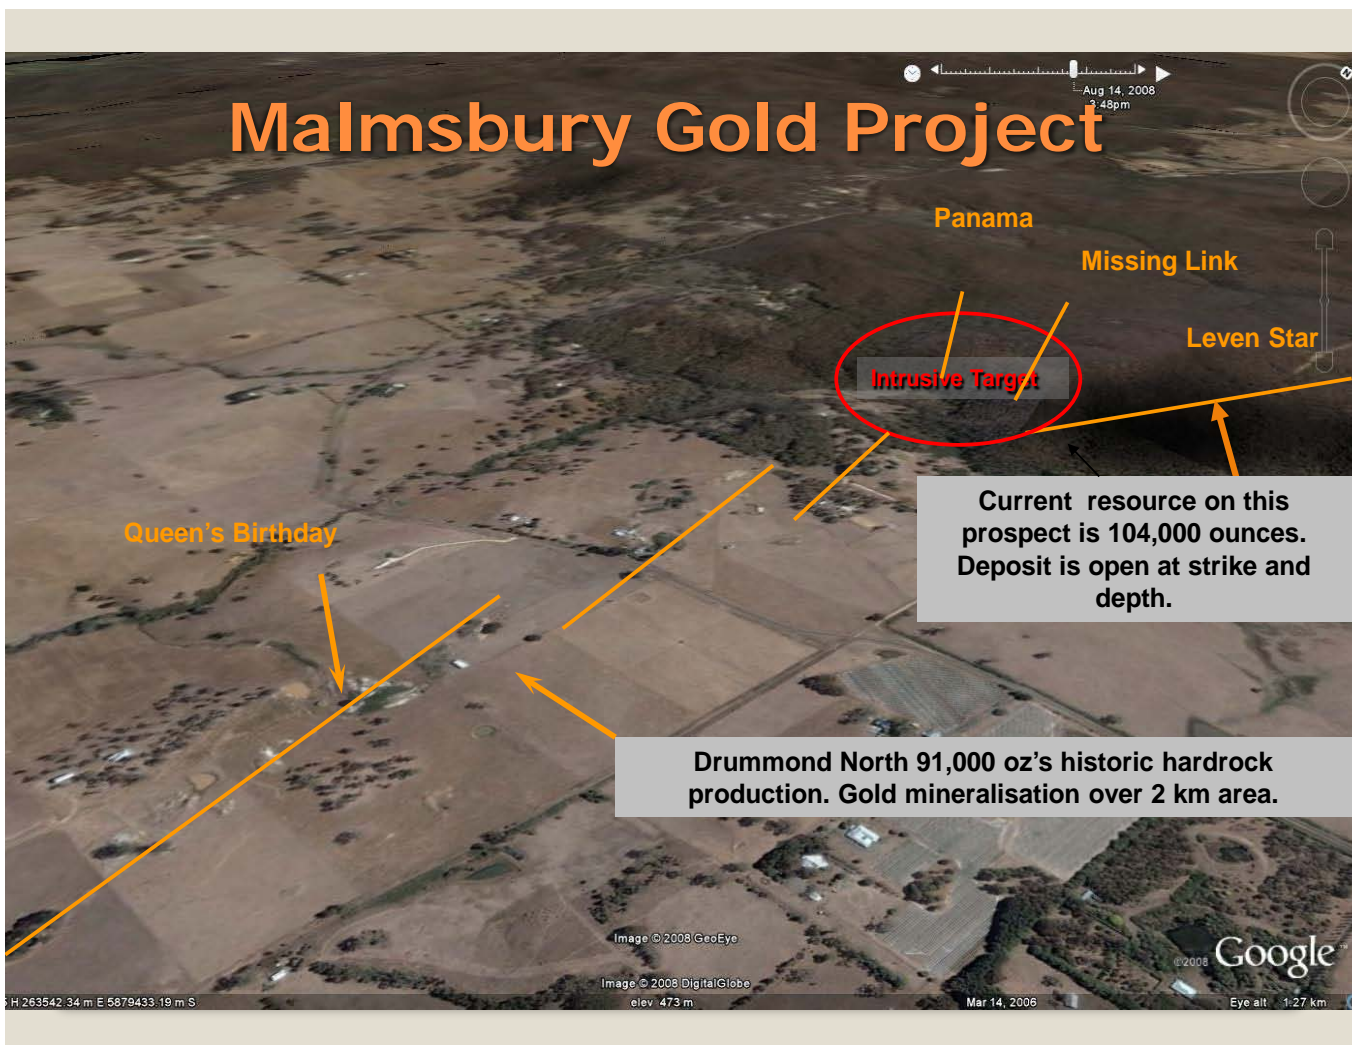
Malmsbury Gold Project

Aug 14, 2008
3:48pm

Panama

Missing Link

Leven Star

Intrusive Target

Current resource on this prospect is 104,000 ounces. Deposit is open at strike and depth.

Queen's Birthday

Drummond North 91,000 oz's historic hardrock production. Gold mineralisation over 2 km area.

Image © 2008 GeoEye

Image © 2008 DigitalGlobe

©2008 Google

5 H 263542.34 m E 5879433.19 m S

elev 473 m

Mar 14, 2006

Eye alt 1.27 km